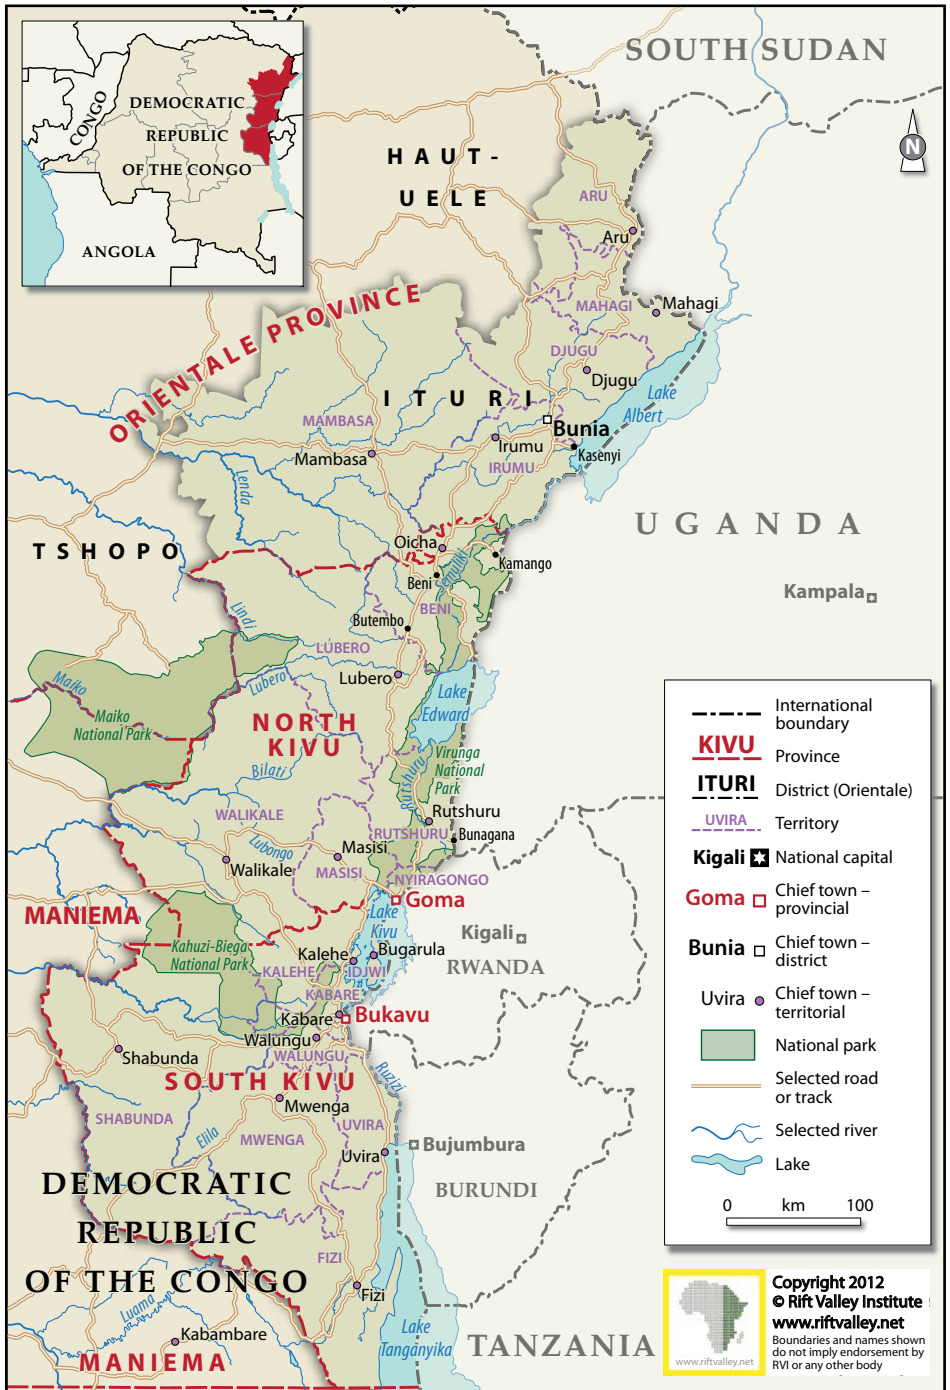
DEMOCRATIC REPUBLIC OF THE CONGO

CONGO

ANGOLA

SOUTH SUDAN

N

HAUT-UELE

ORIENTALE PROVINCE

ARU

Aru

MAHAGI

Mahagi

DJUGU

Djugu

ITURI

MAMBASA

Lake Albert

Bunia

Irumu

Kasenyi

Mambasa

IRUMU

UGANDA

Lenda

TSHOPO

Oicha

Kamango

Beni

Semliki

Kampala

BENI

Butembo

Lindi

LUBERO

Lubero

Lubero

Maiko

Maiko National Park

NORTH KIVU

Lake Edward

Virunga National Park

Bilati

Rutshuru

Rutshuru

WALIKALE

Lubongo

RUTSHURU

Bunagana

Masisi

Walikale

MASISI

NYIRAGONGO

MANIEMA

Goma

Lake Kivu

Kigali

Kahuzi-Biega National Park

Kalehe

Bugarula

RWANDA

KALEHE

IDJWI

KABARE

Kabare

Bukavu

Walungu

WALUNGU

Shabunda

SOUTH KIVU

Ruzizi

Mwenga

SHABUNDA

UVIRA

Elila

MWENGA

Bujumbura

Uvira

BURUNDI

DEMOCRATIC REPUBLIC OF THE CONGO

FIZI

Fizi

Luama

Kabambare

Lake Tanganyika

TANZANIA

MANIEMA

International boundary

KIVU Province

ITURI District (Orientale)

UVIRA Territory

Kigali National capital

Goma Chief town – provincial

Bunia Chief town – district

Uvira Chief town – territorial

National park

Selected road or track

Selected river

Lake

0 km 100

www.riftvalley.net

Copyright 2012
© Rift Valley Institute
www.riftvalley.net
Boundaries and names shown do not imply endorsement by RVI or any other body